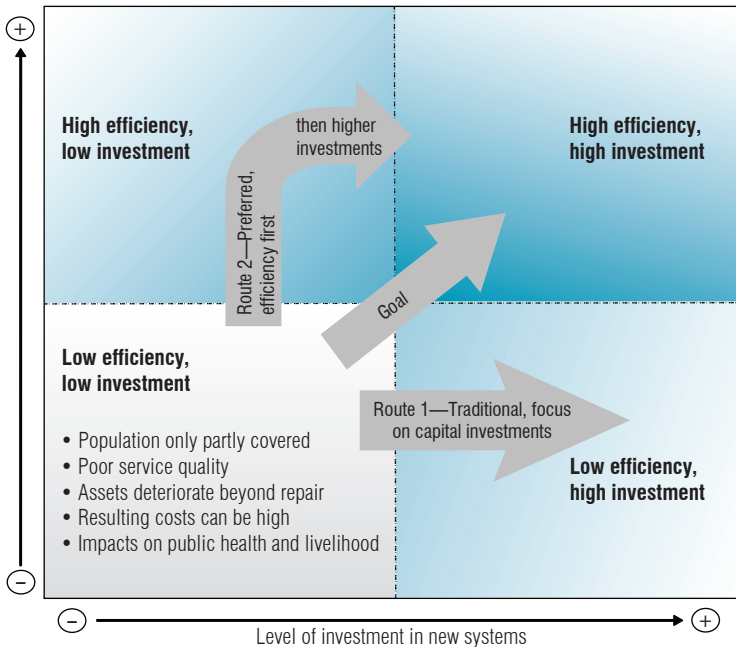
+

High efficiency, low investment

then higher investments

Route 2—Preferred, efficiency first

High efficiency, high investment

Goal

Low efficiency, low investment

• Population only partly covered
• Poor service quality
• Assets deteriorate beyond repair
• Resulting costs can be high
• Impacts on public health and livelihood

Route 1—Traditional, focus on capital investments

Low efficiency, high investment

–

–

Level of investment in new systems

+